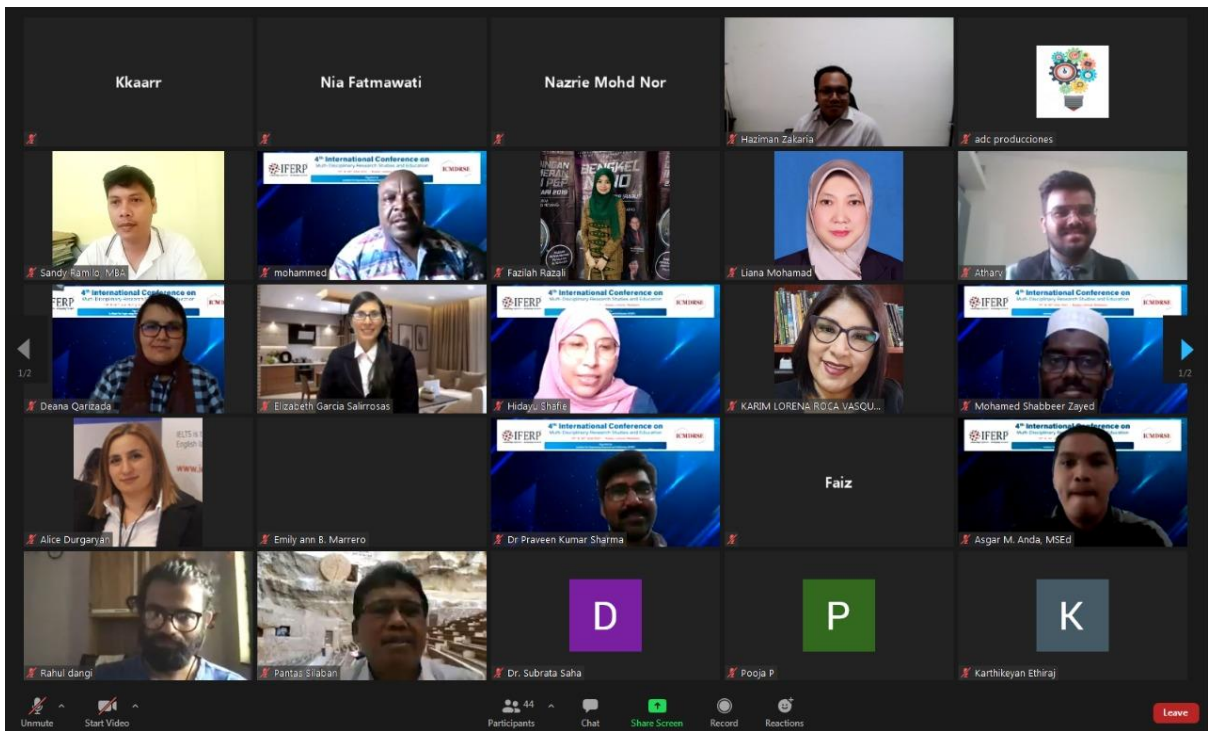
Kkaarr

Nia Fatmawati

Nazrie Mohd Nor

Haziman Zakaria

adc producciones

Sandy Ramilo, MBA

IFERP 4th International Conference on Multi-Disciplinary Research Studies and Education ICMDRSE

mohammed

Fazilah Razali

Liana Mohamad

Athary

Deana Qarizada

Elizabeth Garcia Salirrosas

Hidayu Shafie

KARIM LORENA ROCA VASQU...

Mohamed Shabbeer Zayed

1/2

1/2

Alice Durgaryan

Emily ann B. Marrero

Dr Praveen Kumar Sharma

Faiz

Asgar M. Anda, MSEd

Rahul dangi

Pantas Silaban

D

Dr. Subrata Saha

P

Pooja P

K

Karthikeyan Ethiraj

Unmute

Start Video

44

Participants

Chat

Share Screen

Record

Reactions

Leave